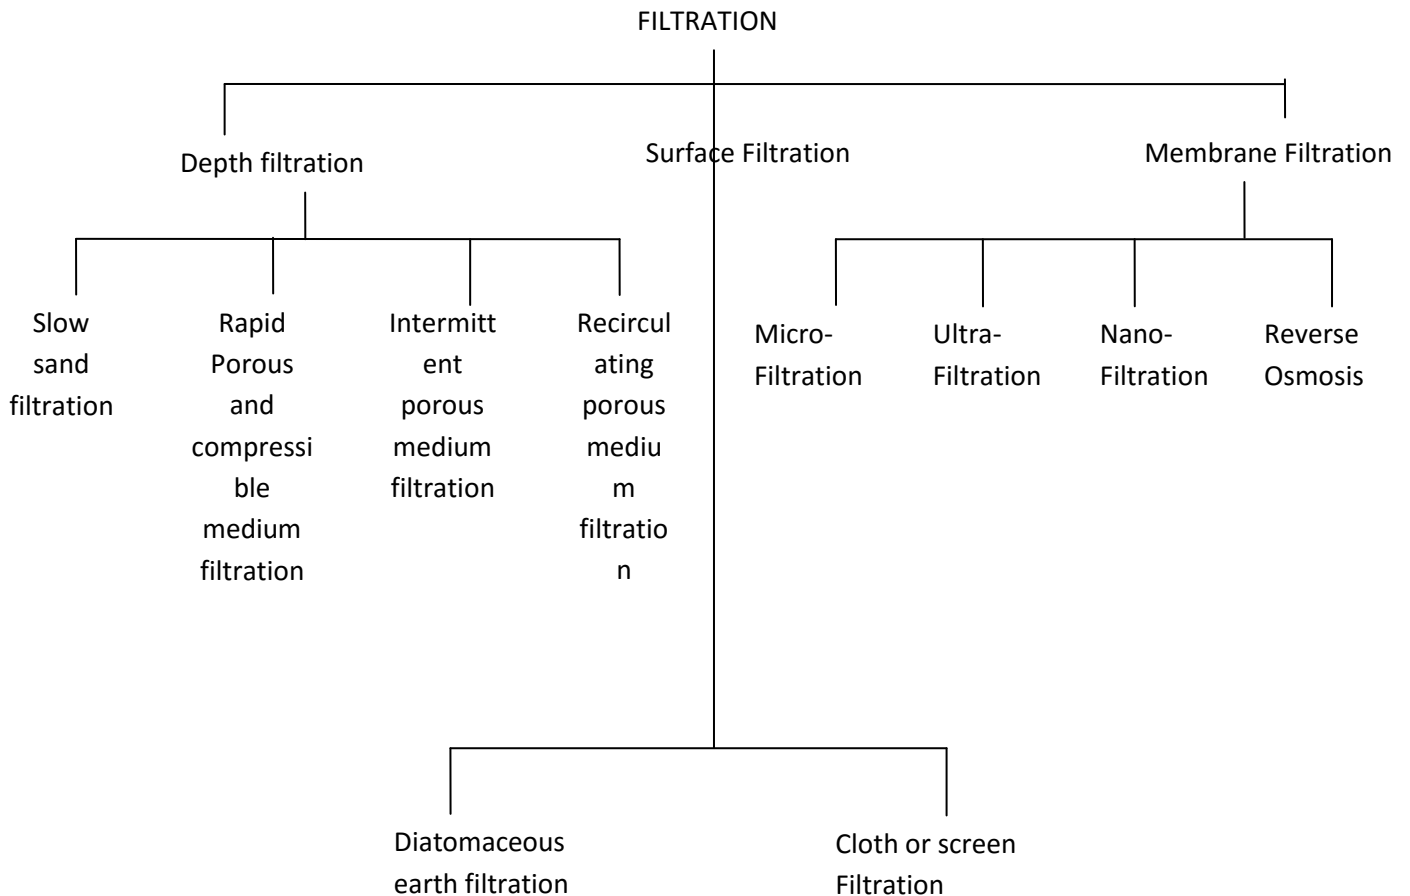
FILTRATION

Depth filtration

Surface Filtration

Membrane Filtration

Slow sand filtration

Rapid Porous and compressible medium filtration

Intermittent porous medium filtration

Recirculating porous medium filtration

Micro-Filtration

Ultra-Filtration

Nano-Filtration

Reverse Osmosis

Diatomaceous earth filtration

Cloth or screen Filtration